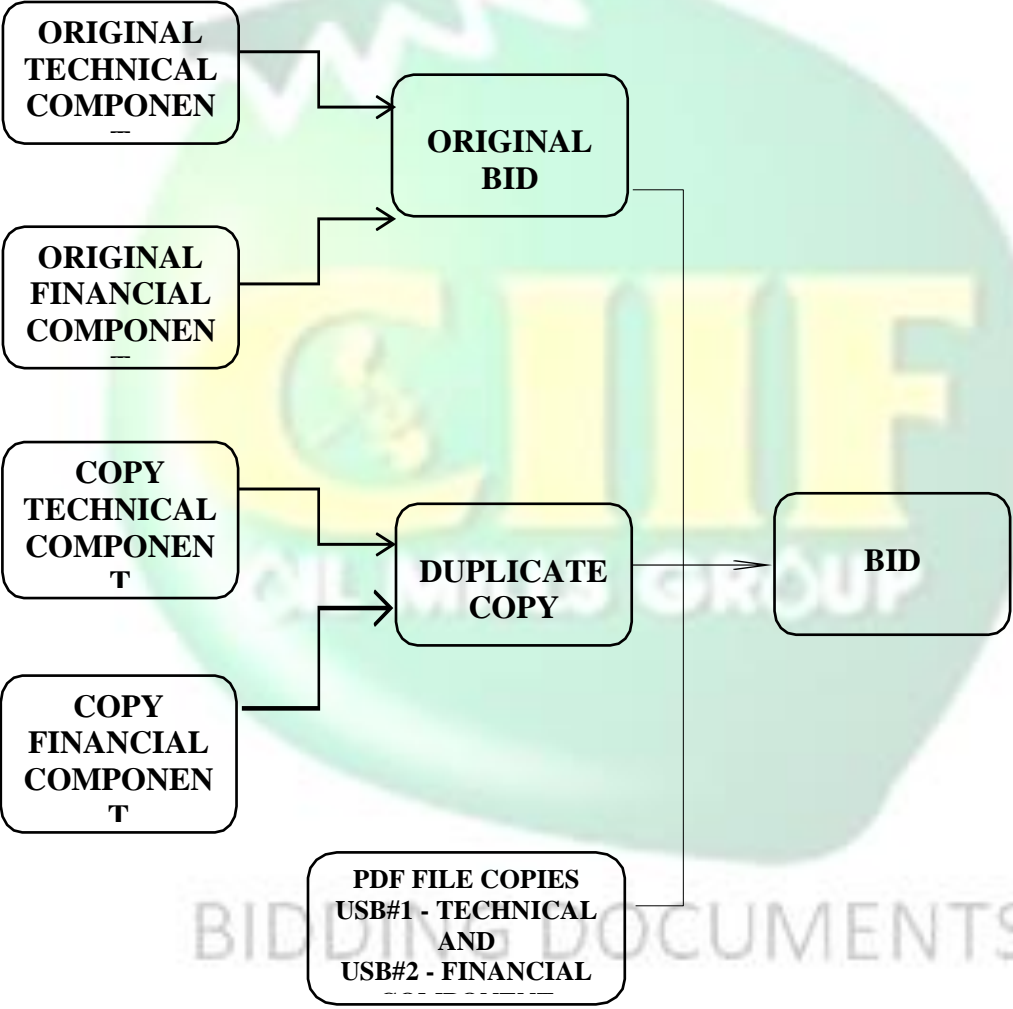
ORIGINAL TECHNICAL COMPONEN

ORIGINAL BID

ORIGINAL FINANCIAL COMPONEN

COPY TECHNICAL COMPONENT

DUPLICATE COPY

BID

COPY FINANCIAL COMPONENT

PDF FILE COPIES USB#1 - TECHNICAL AND USB#2 - FINANCIAL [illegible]

CIIF

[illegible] GROUP

BIDDING DOCUMENTS